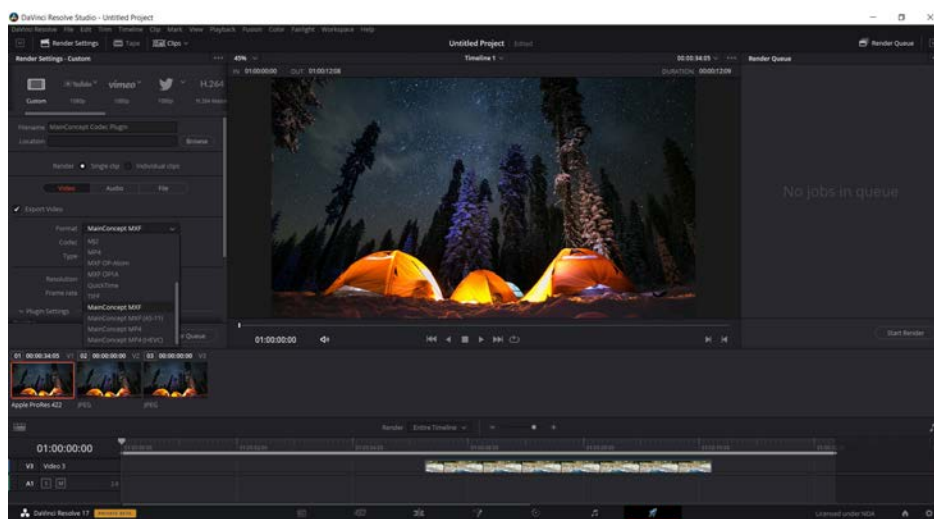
DaVinci Resolve Studio - Untitled Project

DaVinci Resolve File Edit Trim Timeline Clip Mark View Playback Fusion Color Fairlight Workspace Help

Render Settings Tape Clips

Untitled Project Edited

Render Queue

Render Settings - Custom

45% Timeline 1 00:00:34:05

IN 01:00:00:00 OUT 01:00:12:08 DURATION 00:00:12:09

Render Queue

Custom 1080p 1080p 1080p H.264 H.264 Master

YouTube vimeo H.264

Filename MainConcept Codec Plugin

Location Browse

Render Single clip Individual clips

Video Audio File

Export Video

Format MainConcept MXF

Codec MXF

Type MP4

MXF OP-Atom

Resolution MXF OP1A

Frame rate QuickTime

TIFF

MainConcept MXF

Plugin Settings MainConcept MXF (XD-??)

MainConcept MP4

MainConcept MP4 (HEVC)

Queue

No jobs in queue

01:00:00:00

Start Render

01 00:00:34:05 V1 02 00:00:00:00 V2 03 00:00:00:00 V3

Apple ProRes 422 JPEG JPEG

Render Entire Timeline

01:00:00:00

V3 Video 3

A1 S M 2.0

DaVinci Resolve 17 PUBLIC BETA

Licensed under NDA